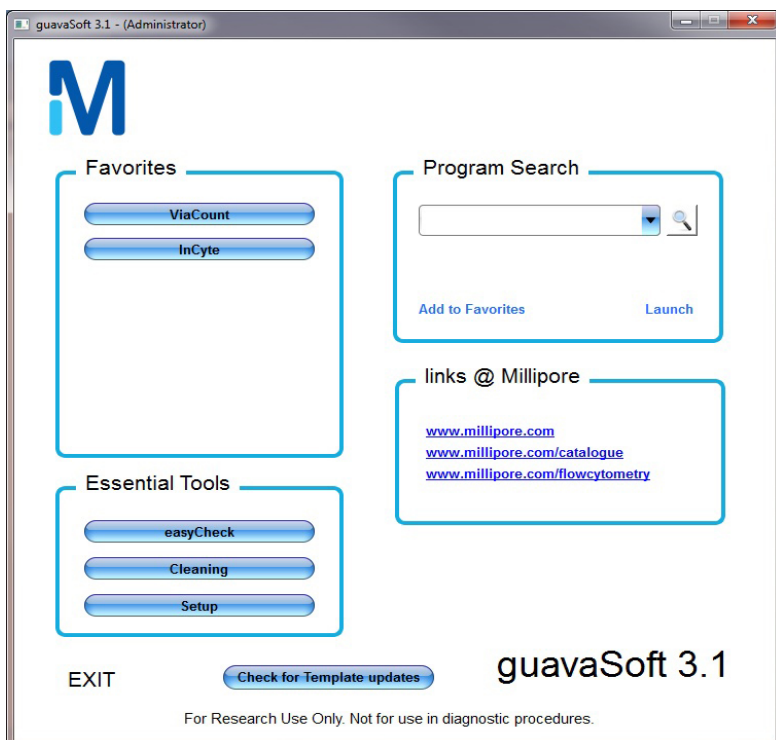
guavaSoft 3.1 - (Administrator)

Favorites

ViaCount

InCyte

Program Search

Add to Favorites

Launch

links @ Millipore

www.millipore.com

www.millipore.com/catalogue

www.millipore.com/flowcytometry

Essential Tools

easyCheck

Cleaning

Setup

EXIT

Check for Template updates

guavaSoft 3.1

For Research Use Only. Not for use in diagnostic procedures.